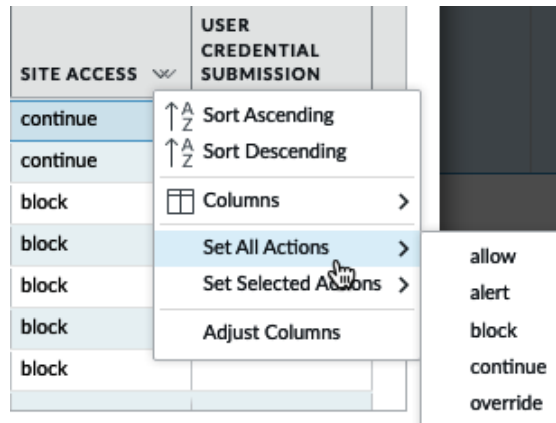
| SITE ACCESS | USER CREDENTIAL SUBMISSION |
|---|---|
| continue | |
| continue | |
| block | |
| block | |
| block | |
| block | |
| block | |

Sort Ascending
Sort Descending
Columns >
Set All Actions >
Set Selected Actions >
Adjust Columns

allow
alert
block
continue
override